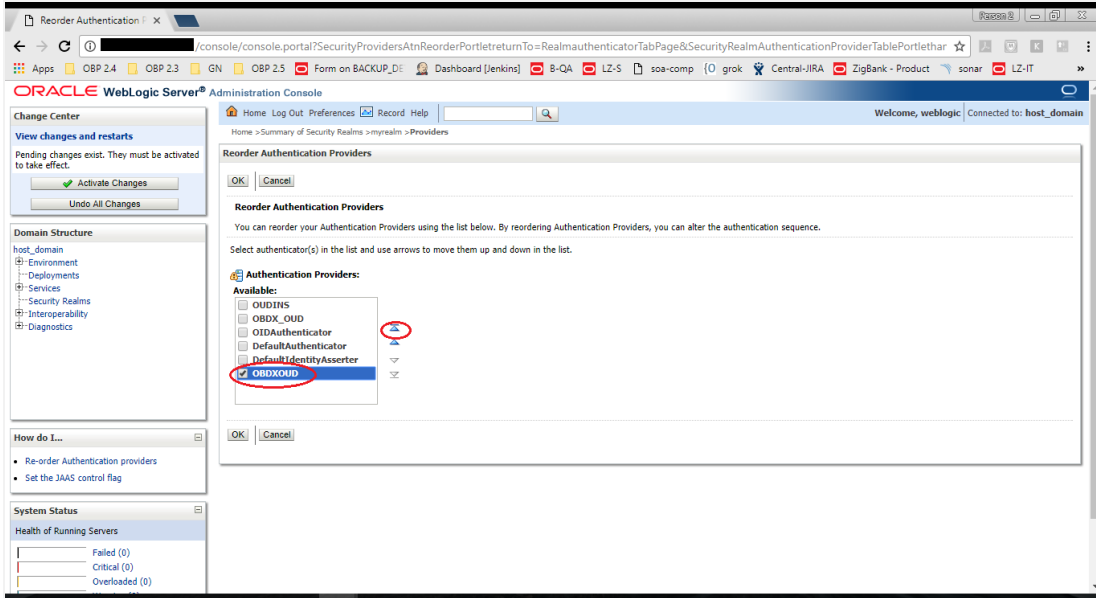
Reorder Authentication F ×

Person 2

/console/console.portal?SecurityProvidersAtnReorderPortletreturnTo=RealmauthenticatorTabPage&SecurityRealmAuthenticationProviderTablePortlethar

Apps OBP 2.4 OBP 2.3 GN OBP 2.5 Form on BACKUP_DE Dashboard [Jenkins] B-QA LZ-S soa-comp grok Central-JIRA ZigBank - Product sonar LZ-IT

ORACLE WebLogic Server® Administration Console

Change Center

View changes and restarts

Pending changes exist. They must be activated to take effect.

Activate Changes

Undo All Changes

Domain Structure

host_domain
Environment
Deployments
Services
Security Realms
Interoperability
Diagnostics

How do I...

• Re-order Authentication providers
• Set the JAAS control flag

System Status

Health of Running Servers

Failed (0)
Critical (0)
Overloaded (0)

Home Log Out Preferences Record Help

Welcome, weblogic Connected to: host_domain

Home >Summary of Security Realms >myrealm >Providers

Reorder Authentication Providers

OK Cancel

Reorder Authentication Providers

You can reorder your Authentication Providers using the list below. By reordering Authentication Providers, you can alter the authentication sequence.

Select authenticator(s) in the list and use arrows to move them up and down in the list.

Authentication Providers:

Available:

OUDINS
OBDX_OUD
OIDAuthenticator
DefaultAuthenticator
DefaultIdentityAsserter
OBDXOUD

OK Cancel